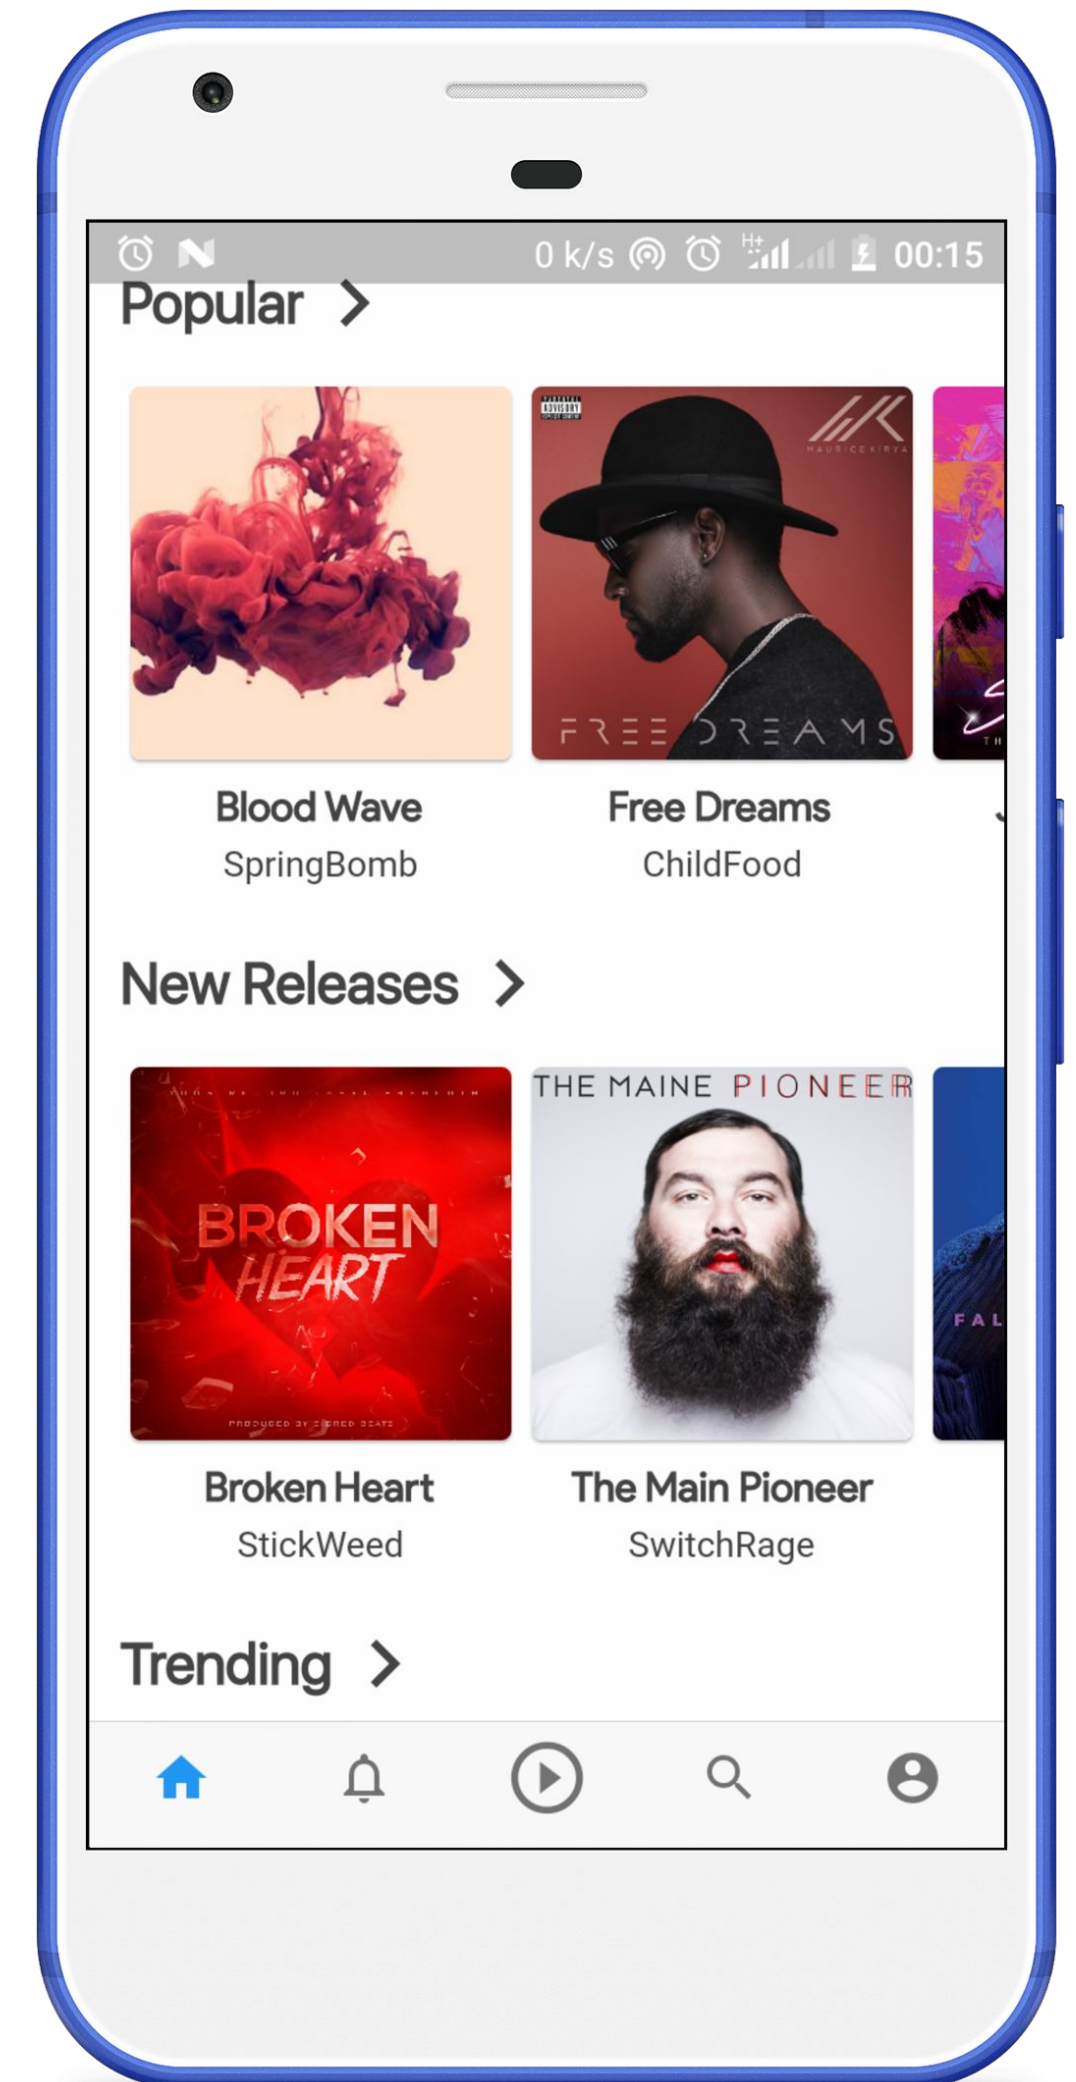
0 k/s H+ 00:15

Popular >

PARENTAL ADVISORY EXPLICIT CONTENT

MAURICEKIRYA

FREE DREAMS

Blood Wave
SpringBomb

Free Dreams
ChildFood

New Releases >

BROKEN HEART

PRODUCED BY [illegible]

THE MAINE PIONEER

FAL

Broken Heart
StickWeed

The Main Pioneer
SwitchRage

Trending >